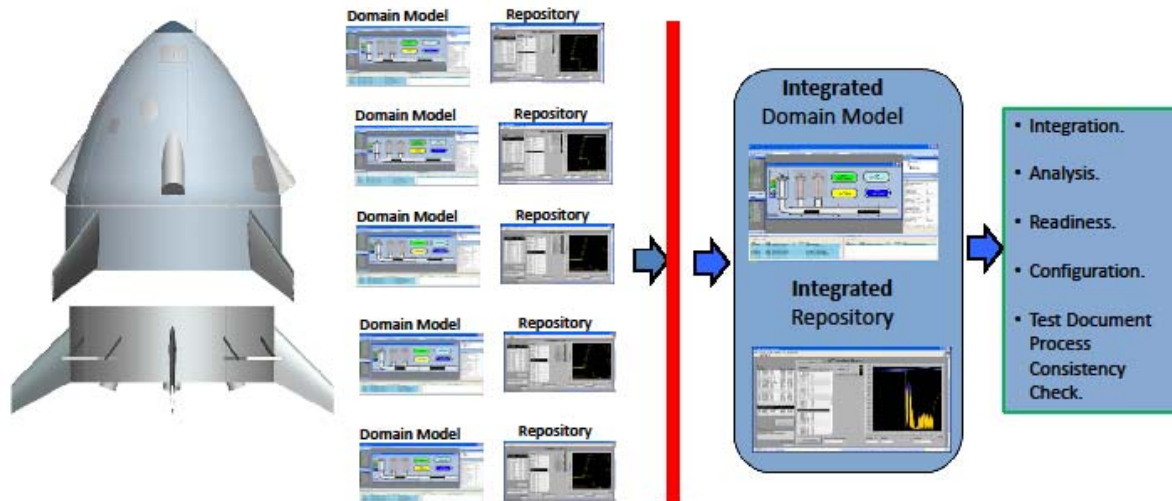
Domain Model

Repository

Domain Model

Repository

Domain Model

Repository

Domain Model

Repository

Domain Model

Repository

Integrated Domain Model

Integrated Repository

• Integration.
• Analysis.
• Readiness.
• Configuration.
• Test Document Process Consistency Check.